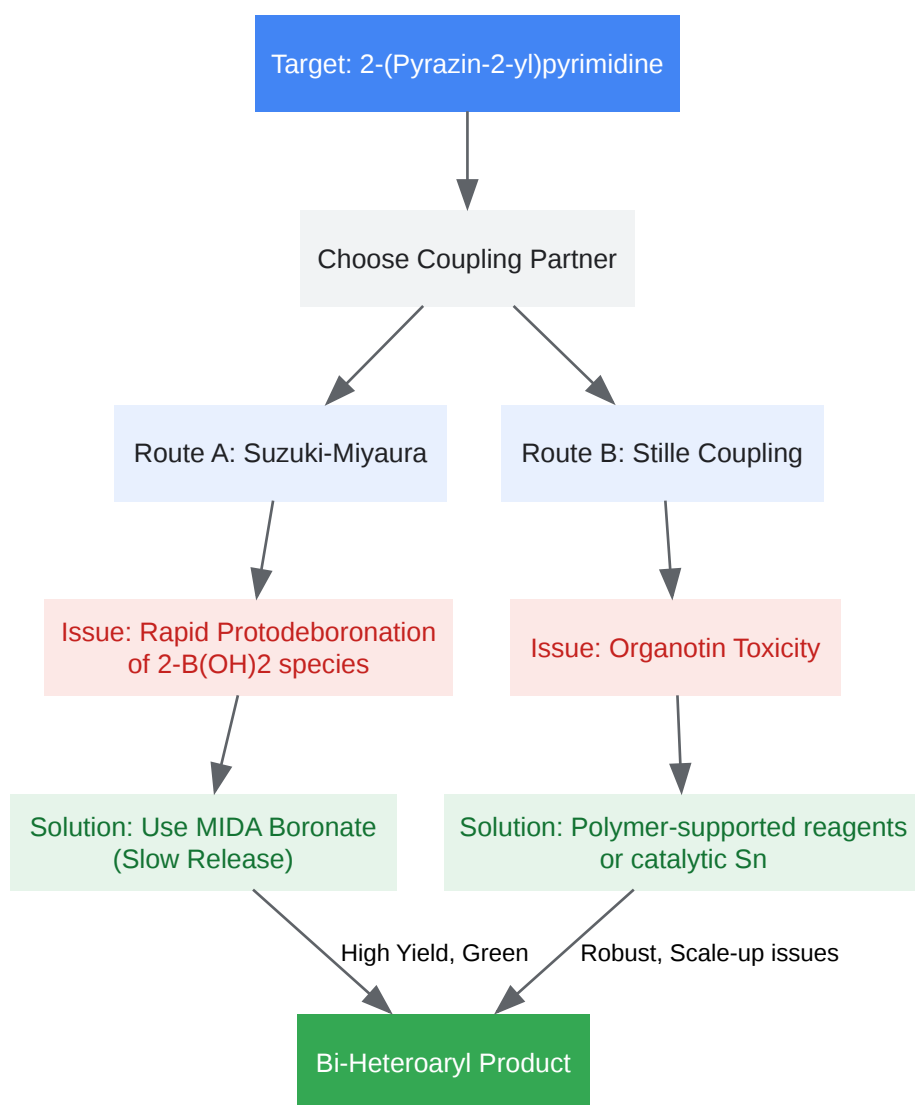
Target: 2-(Pyrazin-2-yl)pyrimidine

Choose Coupling Partner

Route A: Suzuki-Miyaura

Route B: Stille Coupling

Issue: Rapid Protodeboronation of 2-B(OH)2 species

Issue: Organotin Toxicity

Solution: Use MIDA Boronate (Slow Release)

Solution: Polymer-supported reagents or catalytic Sn

High Yield, Green

Robust, Scale-up issues

Bi-Heteroaryl Product